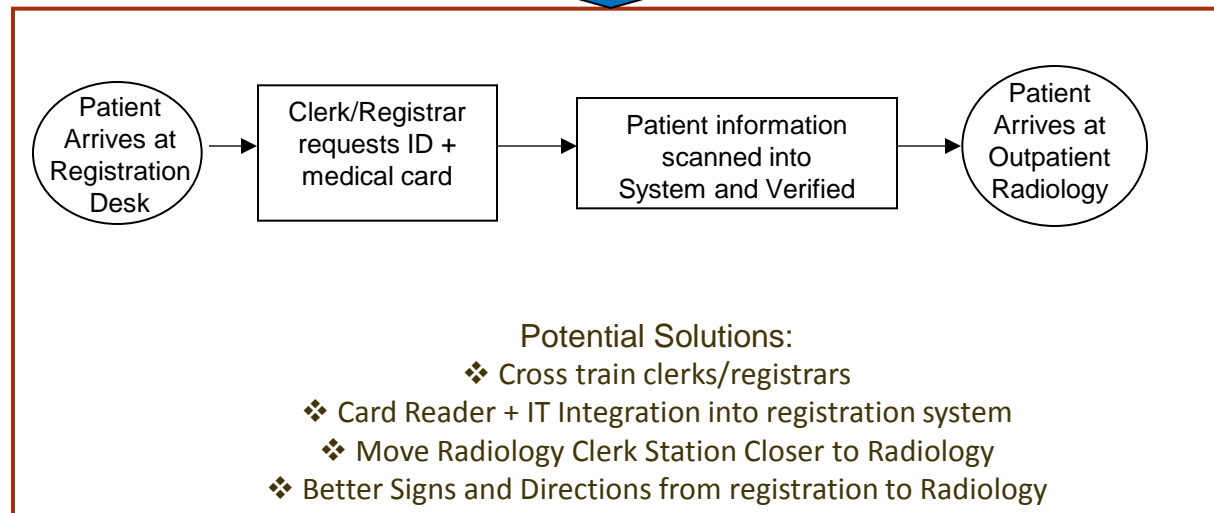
Patient Arrives at Registration Desk

Clerk/Registrar requests ID + medical card

Patient information scanned into System and Verified

Patient Arrives at Outpatient Radiology

Potential Solutions:

❖ Cross train clerks/registrars

❖ Card Reader + IT Integration into registration system

❖ Move Radiology Clerk Station Closer to Radiology

❖ Better Signs and Directions from registration to Radiology